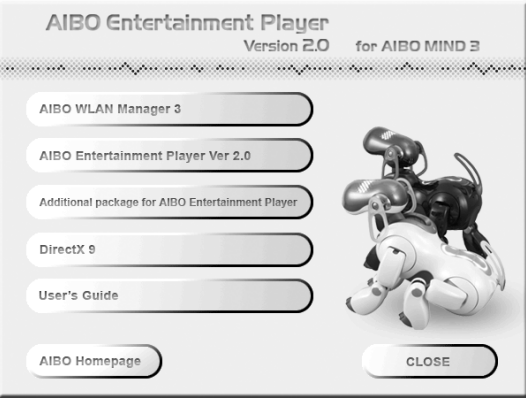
AIBO Entertainment Player
Version 2.0 for AIBO MIND 3

AIBO WLAN Manager 3

AIBO Entertainment Player Ver 2.0

Additional package for AIBO Entertainment Player

DirectX 9

User's Guide

AIBO Homepage

CLOSE